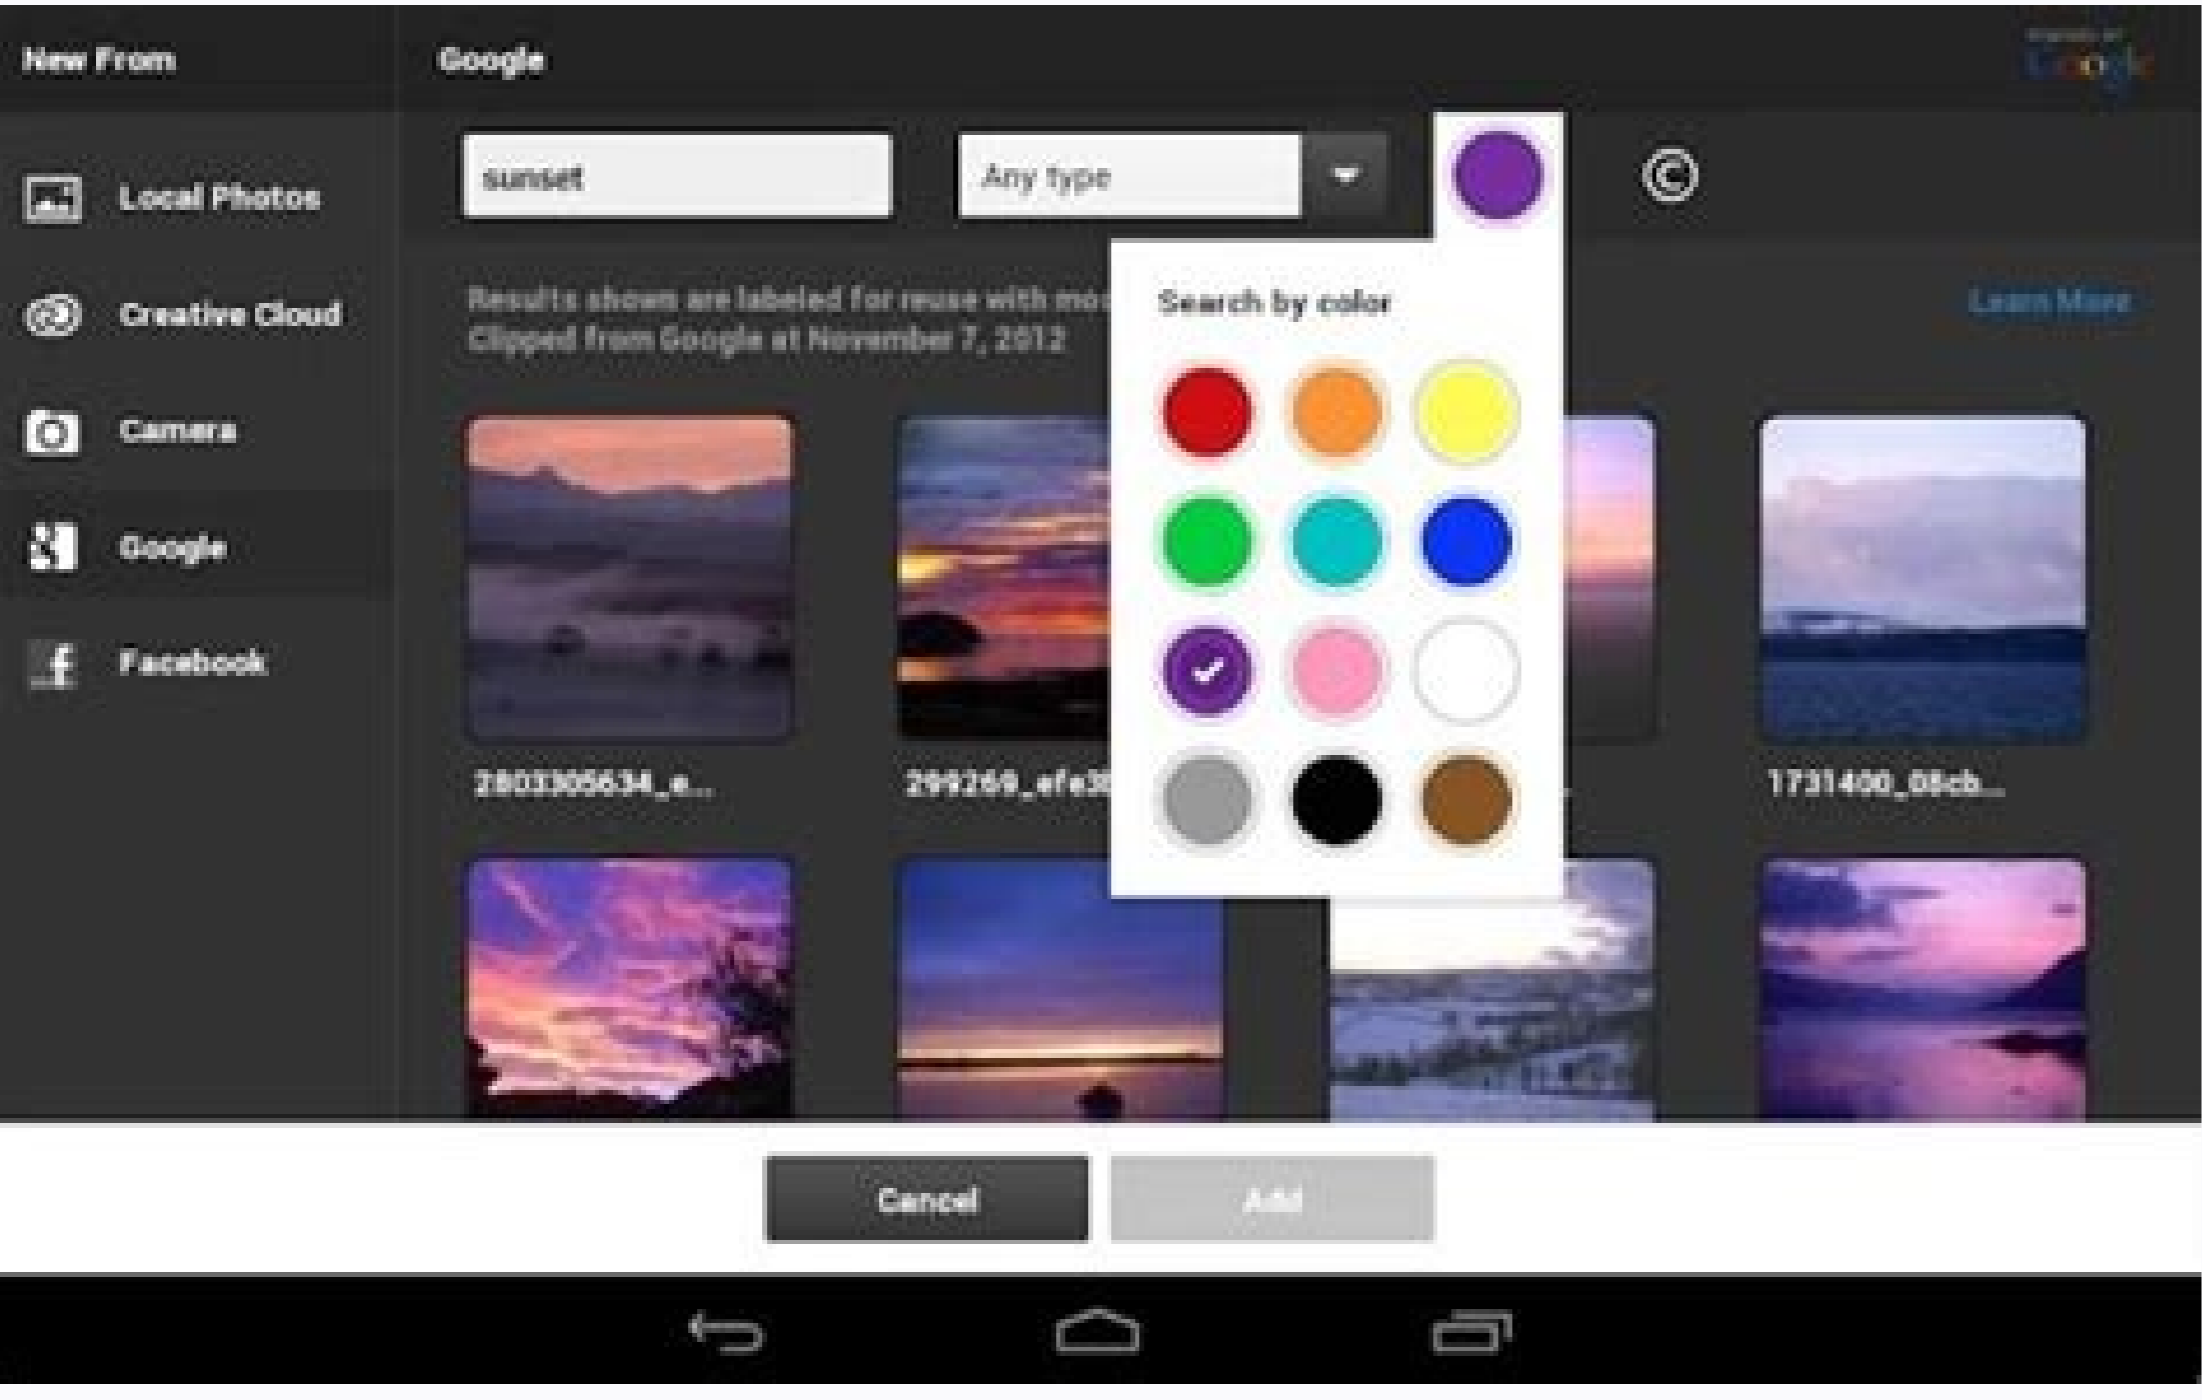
New From

Google

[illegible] Google

Local Photos

Creative Cloud

Camera

Google

Facebook

sunset

Any type

Results shown are labeled for reuse with mo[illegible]
Clipped from Google at November 7, 2012

Search by color

Learn More

2803305634_e...

299269_efe3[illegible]

1731400_08cb...

Cancel

Add